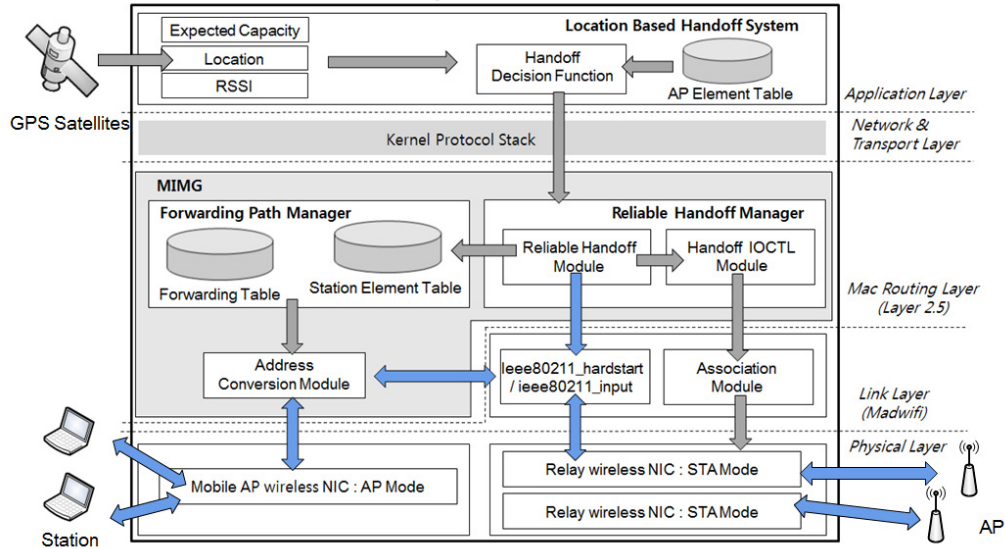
Expected Capacity
Location
RSSI

Location Based Handoff System

Handoff Decision Function

AP Element Table

GPS Satellites

Application Layer

Kernel Protocol Stack

Network & Transport Layer

MIMG

Forwarding Path Manager

Forwarding Table

Station Element Table

Reliable Handoff Manager

Reliable Handoff Module

Handoff IOCTL Module

Mac Routing Layer (Layer 2.5)

Address Conversion Module

Ieee80211_hardstart / ieee80211_input

Association Module

Link Layer (Madwifi)

Physical Layer

Mobile AP wireless NIC : AP Mode

Relay wireless NIC : STA Mode

Relay wireless NIC : STA Mode

Station

AP